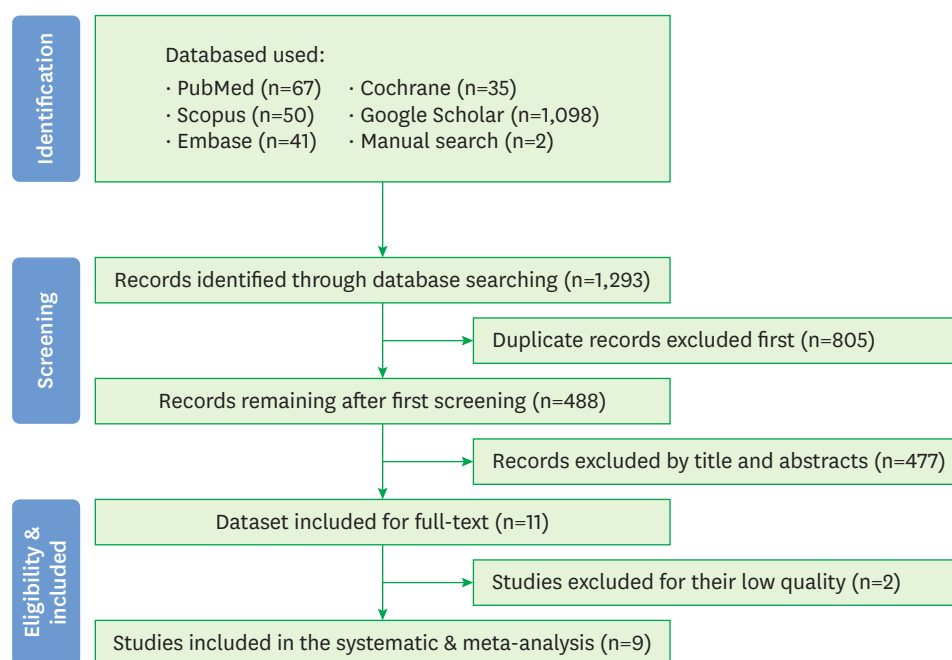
Identification

Databased used:
· PubMed (n=67)
· Scopus (n=50)
· Embase (n=41)
· Cochrane (n=35)
· Google Scholar (n=1,098)
· Manual search (n=2)

Screening

Records identified through database searching (n=1,293)

Duplicate records excluded first (n=805)

Records remaining after first screening (n=488)

Records excluded by title and abstracts (n=477)

Eligibility & included

Dataset included for full-text (n=11)

Studies excluded for their low quality (n=2)

Studies included in the systematic & meta-analysis (n=9)